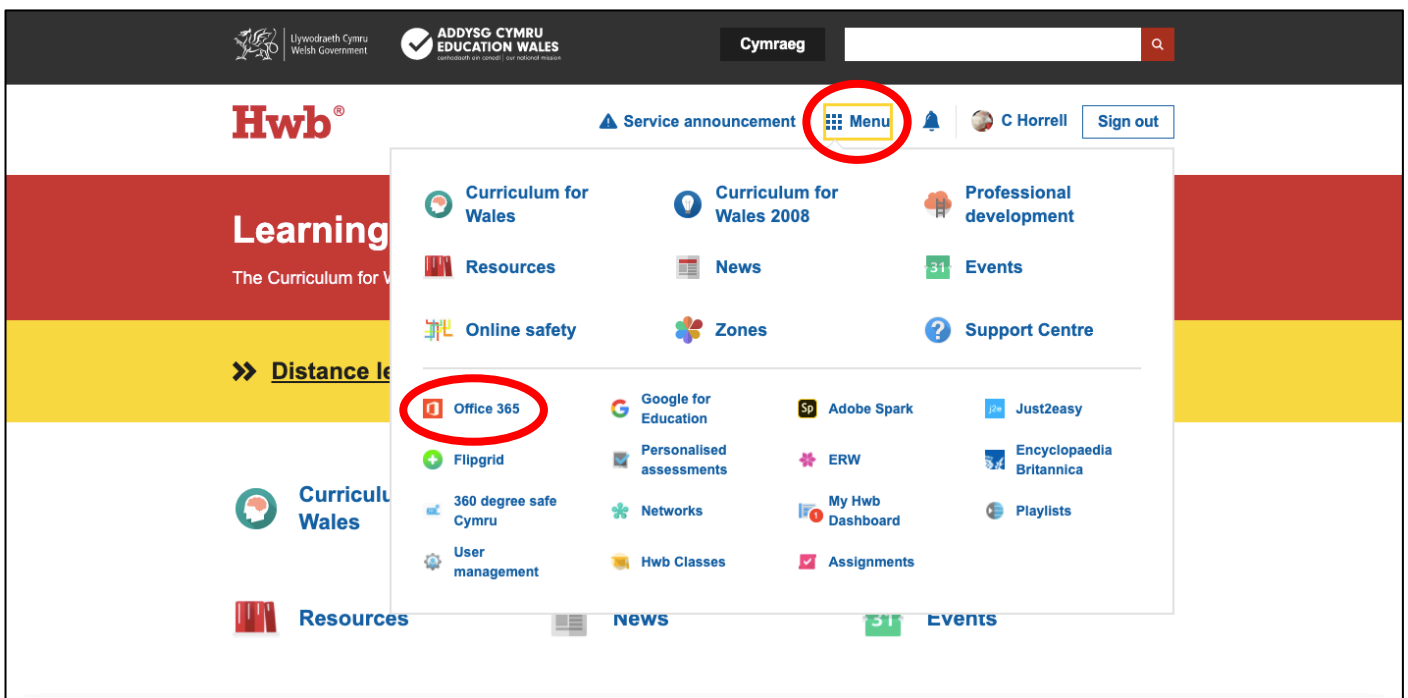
Llywodraeth Cymru
Welsh Government

ADDYSG CYMRU
EDUCATION WALES
cenhadaeth ein cenedl | our national mission

Cymraeg

Hwb®

Service announcement

Menu

C Horrell

Sign out

Learning

The Curriculum for W

Distance le

Curriculum for Wales

Curriculum for Wales 2008

Professional development

Resources

News

Events

Online safety

Zones

Support Centre

Office 365

Google for Education

Adobe Spark

Just2easy

Flipgrid

Personalised assessments

ERW

Encyclopaedia Britannica

360 degree safe Cymru

Networks

My Hwb Dashboard

Playlists

User management

Hwb Classes

Assignments

Curriculu Wales

Resources

News

Events